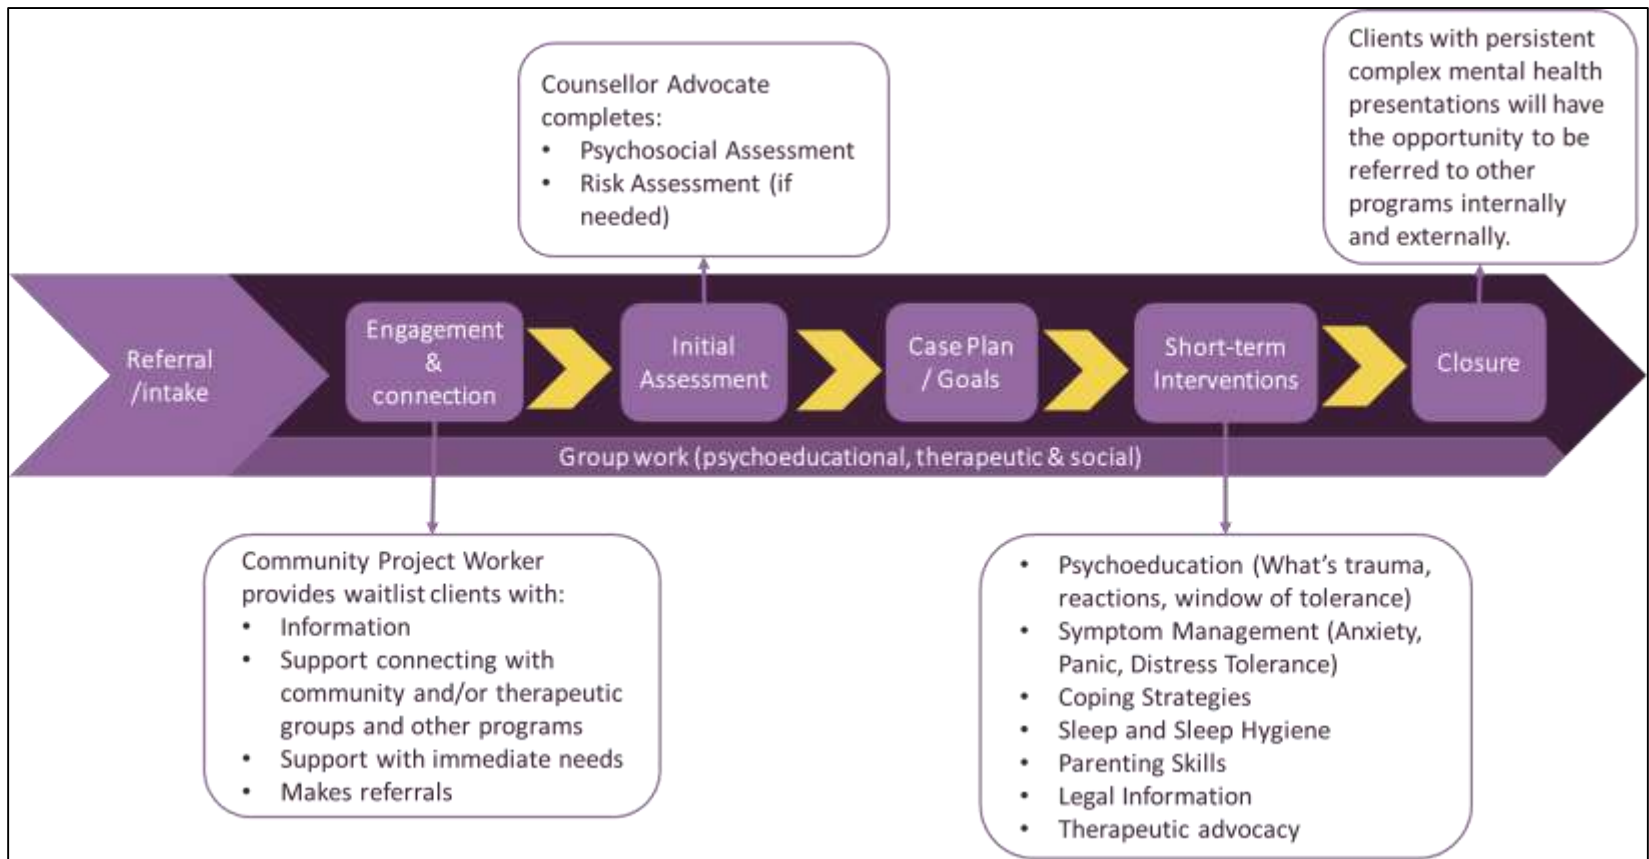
Counsellor Advocate completes:
• Psychosocial Assessment
• Risk Assessment (if needed)

Clients with persistent complex mental health presentations will have the opportunity to be referred to other programs internally and externally.

Referral /intake

Engagement & connection

Initial Assessment

Case Plan / Goals

Short-term Interventions

Closure

Group work (psychoeducational, therapeutic & social)

Community Project Worker provides waitlist clients with:
• Information
• Support connecting with community and/or therapeutic groups and other programs
• Support with immediate needs
• Makes referrals

• Psychoeducation (What's trauma, reactions, window of tolerance)
• Symptom Management (Anxiety, Panic, Distress Tolerance)
• Coping Strategies
• Sleep and Sleep Hygiene
• Parenting Skills
• Legal Information
• Therapeutic advocacy